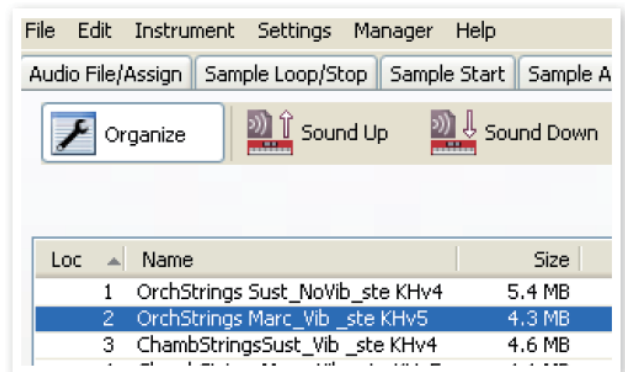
File Edit Instrument Settings Manager Help

Audio File/Assign | Sample Loop/Stop | Sample Start | Sample A

Organize

Sound Up

Sound Down

| Loc | Name | Size |
|---|---|---|
| 1 | OrchStrings Sust_NoVib_ste KHv4 | 5.4 MB |
| 2 | OrchStrings Marc_Vib _ste KHv5 | 4.3 MB |
| 3 | ChambStringsSust_Vib _ste KHv4 | 4.6 MB |